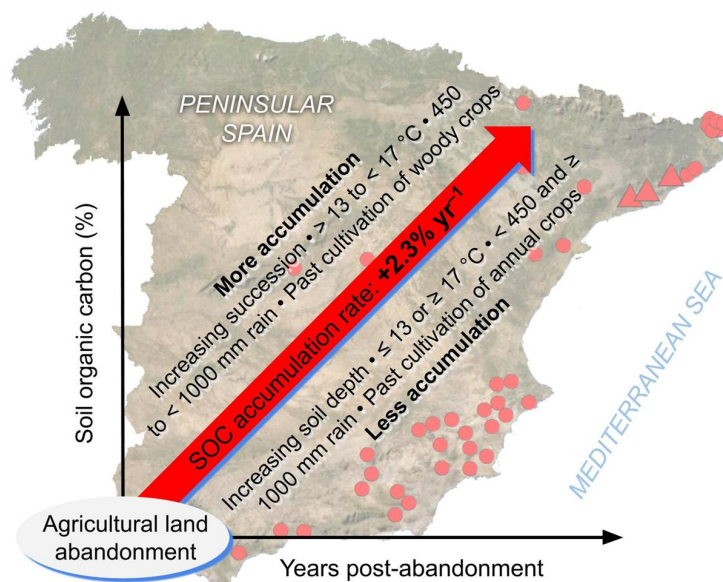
PENINSULAR SPAIN

More accumulation

Increasing succession • > 13 to < 17 °C • 450 to < 1000 mm rain • Past cultivation of woody crops

SOC accumulation rate: +2.3% yr$^{-1}$

Increasing soil depth • ≤ 13 or ≥ 17 °C • < 450 and ≥ 1000 mm rain • Past cultivation of annual crops

Less accumulation

MEDITERRANEAN SEA

Soil organic carbon (%)

Agricultural land abandonment

Years post-abandonment